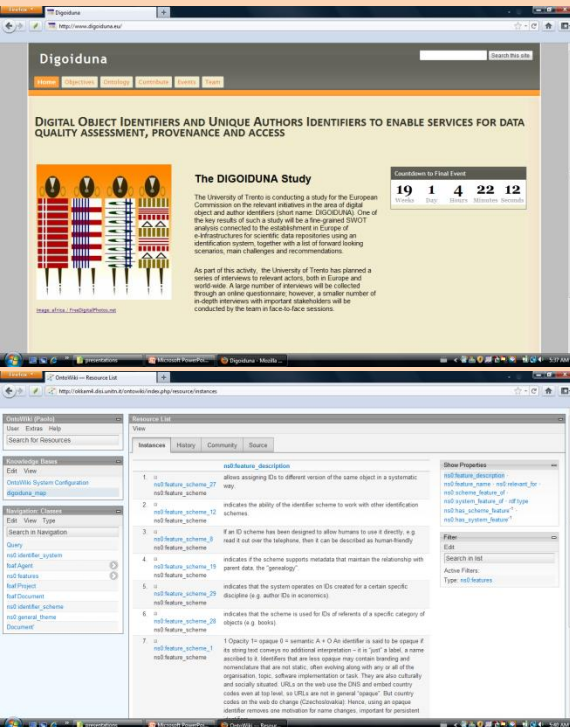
Firefox
Digoiduna
http://www.digoiduna.eu/

Digoiduna

Search this site

Home | Objectives | Ontology | Contribute | Events | Team

DIGITAL OBJECT IDENTIFIERS AND UNIQUE AUTHORS IDENTIFIERS TO ENABLE SERVICES FOR DATA QUALITY ASSESSMENT, PROVENANCE AND ACCESS

The DIGOIDUNA Study

The University of Trento is conducting a study for the European Commission on the relevant initiatives in the area of digital object and author identifiers (short name: DIGOIDUNA). One of the key results of such a study will be a fine-grained SWOT analysis connected to the establishment in Europe of e-Infrastructures for scientific data repositories using an identification system, together with a list of forward looking scenarios, main challenges and recommendations.

As part of this activity, the University of Trento has planned a series of interviews to relevant actors, both in Europe and world-wide. A large number of interviews will be collected through an online questionnaire; however, a smaller number of in-depth interviews with important stakeholders will be conducted by the team in face-to-face sessions.

Image_africa / FreeDigitalPhotos.net

Countdown to Final Event

| 19 | 1 | 4 | 22 | 12 |
|---|---|---|---|---|
| Weeks | Day | Hours | Minutes | Seconds |

presentations | Microsoft PowerPo... | Digoiduna - Mozilla ...
5:37 AM

Firefox
OntoWiki — Resource List
http://okkam4.disi.unitn.it/ontowiki/index.php/resource/instances

OntoWiki (Pasta)
User Extras Help
Search for Resources

Knowledge Bases
Edit View
OntoWiki System Configuration
digoiduna_map

Navigation: Classes
Edit View Type
Search in Navigation
Query
ns0:identifier_system
foaf:Agent
ns0:features
foaf:Project
foaf:Document
ns0:identifier_scheme
ns0:general_theme
Document

Resource List
View
Instances | History | Community | Source

ns0:feature_description

| | | |
|---|---|---|
| 1. | ns0:feature_scheme_27 ns0:feature_scheme | allows assigning IDs to different version of the same object in a systematic way. |
| 2. | ns0:feature_scheme_12 ns0:feature_scheme | indicates the ability of the identifier scheme to work with other identification schemes |
| 3. | ns0:feature_scheme_8 ns0:feature_scheme | If an ID scheme has been designed to allow humans to use it directly, e.g. read it out over the telephone, then it can be described as human-friendly |
| 4. | ns0:feature_scheme_19 ns0:feature_scheme | indicates if the scheme supports metadata that maintain the relationship with parent data, the "genealogy". |
| 5. | ns0:feature_scheme_29 ns0:feature_scheme | indicates that the system operates on IDs created for a certain specific discipline (e.g. author IDs in economics). |
| 6. | ns0:feature_scheme_28 ns0:feature_scheme | indicates that the scheme is used for IDs of referents of a specific category of objects (e.g. books) |
| 7. | ns0:feature_scheme_1 ns0:feature_scheme | 1 Opacity 1= opaque 0 = semantic A + O An identifier is said to be opaque if its string text conveys no additional interpretation – it is "just" a label, a name ascribed to it. Identifiers that are less opaque may contain branding and nomenclature that are not static, often working along with any or all of the organisation, topic, software implementation or task. They are also culturally and socially situated: URLs on the web use the DNS and embed country codes even at top level, so URLs are not in general "opaque". But country codes on the web do change (Czechoslovakia). Hence, using an opaque identifier removes one motivation for name changes, important for persistent |

Show Properties
ns0:feature_description · ns0:feature_name · ns0:relevant_for · ns0:scheme_feature_of · ns0:system_feature_of · rdf:type · ns0:has_scheme_feature · ns0:has_system_feature

Filter
Edit
Search in list
Active Filters:
Type: ns0:features

presentations | OntoWiki — Resour...
5:40 AM